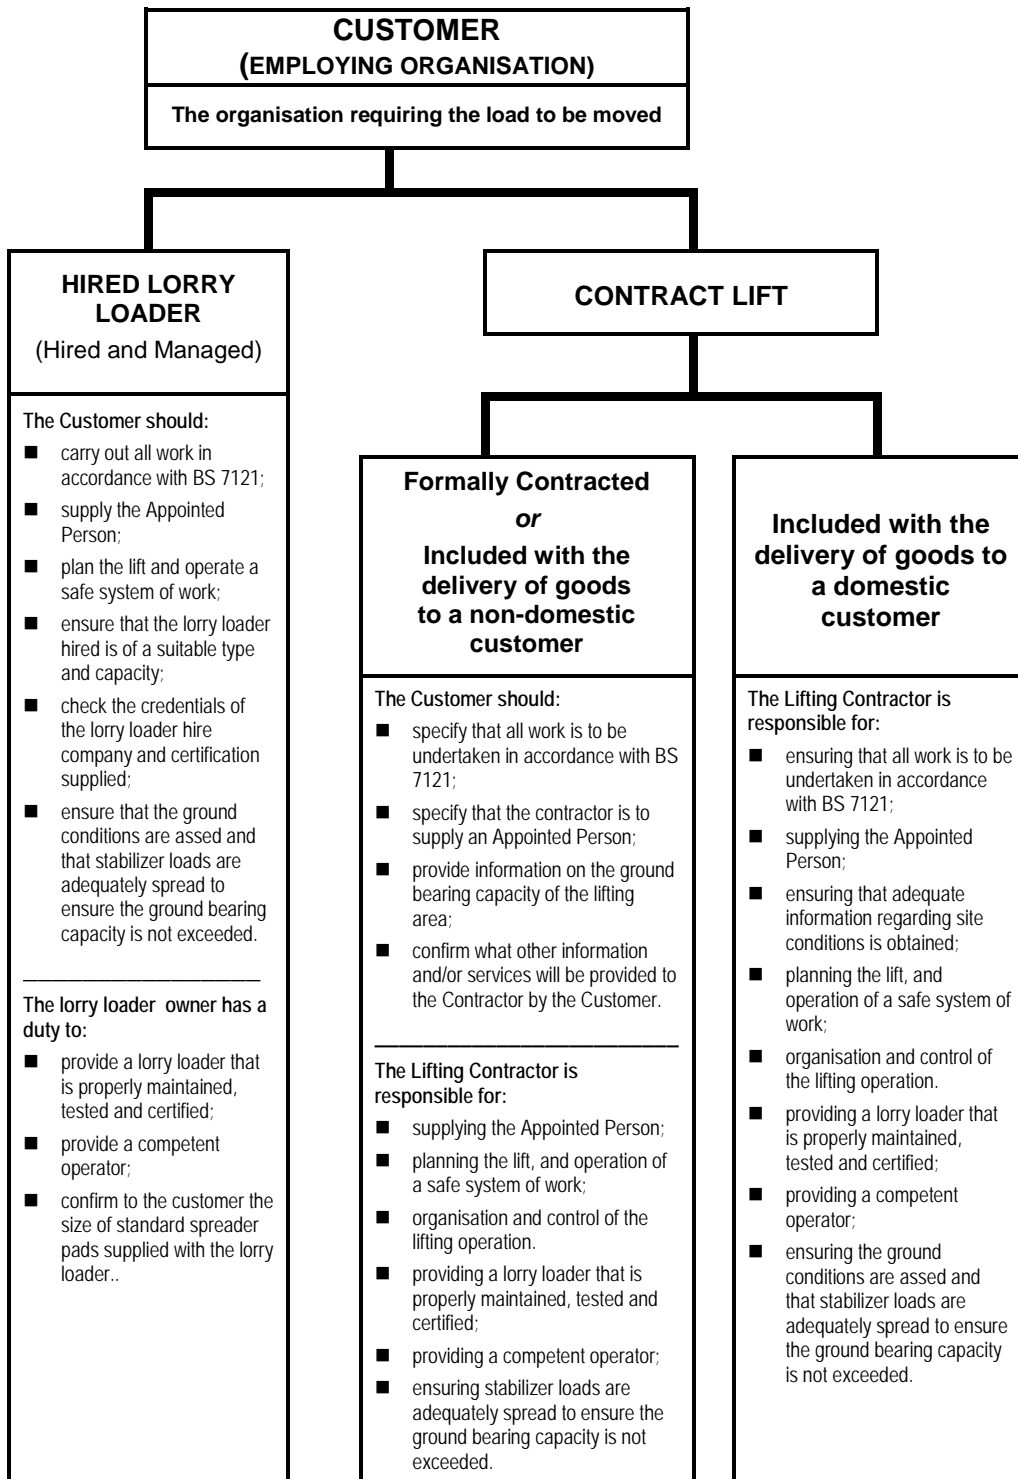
CUSTOMER
(EMPLOYING ORGANISATION)

The organisation requiring the load to be moved

HIRED LORRY LOADER
(Hired and Managed)

The Customer should:
- carry out all work in accordance with BS 7121;
- supply the Appointed Person;
- plan the lift and operate a safe system of work;
- ensure that the lorry loader hired is of a suitable type and capacity;
- check the credentials of the lorry loader hire company and certification supplied;
- ensure that the ground conditions are assed and that stabilizer loads are adequately spread to ensure the ground bearing capacity is not exceeded.

The lorry loader owner has a duty to:
- provide a lorry loader that is properly maintained, tested and certified;
- provide a competent operator;
- confirm to the customer the size of standard spreader pads supplied with the lorry loader..

CONTRACT LIFT

Formally Contracted
or
Included with the delivery of goods to a non-domestic customer

The Customer should:
- specify that all work is to be undertaken in accordance with BS 7121;
- specify that the contractor is to supply an Appointed Person;
- provide information on the ground bearing capacity of the lifting area;
- confirm what other information and/or services will be provided to the Contractor by the Customer.

The Lifting Contractor is responsible for:
- supplying the Appointed Person;
- planning the lift, and operation of a safe system of work;
- organisation and control of the lifting operation.
- providing a lorry loader that is properly maintained, tested and certified;
- providing a competent operator;
- ensuring stabilizer loads are adequately spread to ensure the ground bearing capacity is not exceeded.

Included with the delivery of goods to a domestic customer

The Lifting Contractor is responsible for:
- ensuring that all work is to be undertaken in accordance with BS 7121;
- supplying the Appointed Person;
- ensuring that adequate information regarding site conditions is obtained;
- planning the lift, and operation of a safe system of work;
- organisation and control of the lifting operation.
- providing a lorry loader that is properly maintained, tested and certified;
- providing a competent operator;
- ensuring the ground conditions are assed and that stabilizer loads are adequately spread to ensure the ground bearing capacity is not exceeded.